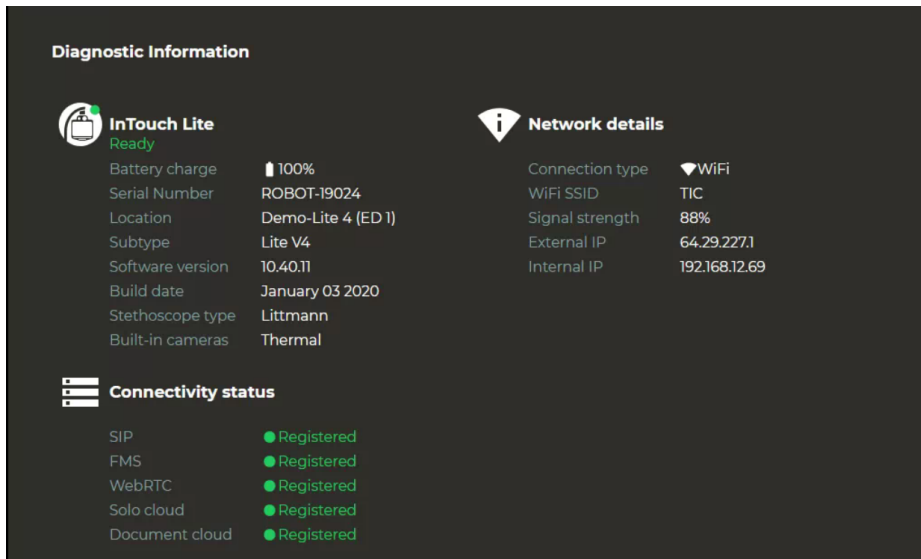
Diagnostic Information

InTouch Lite
Ready

| | |
|---|---|
| Battery charge | 100% |
| Serial Number | ROBOT-19024 |
| Location | Demo-Lite 4 (ED 1) |
| Subtype | Lite V4 |
| Software version | 10.40.11 |
| Build date | January 03 2020 |
| Stethoscope type | Littmann |
| Built-in cameras | Thermal |

Connectivity status

| | |
|---|---|
| SIP | Registered |
| FMS | Registered |
| WebRTC | Registered |
| Solo cloud | Registered |
| Document cloud | Registered |

Network details

| | |
|---|---|
| Connection type | WiFi |
| WiFi SSID | TIC |
| Signal strength | 88% |
| External IP | 64.29.227.1 |
| Internal IP | 192.168.12.69 |